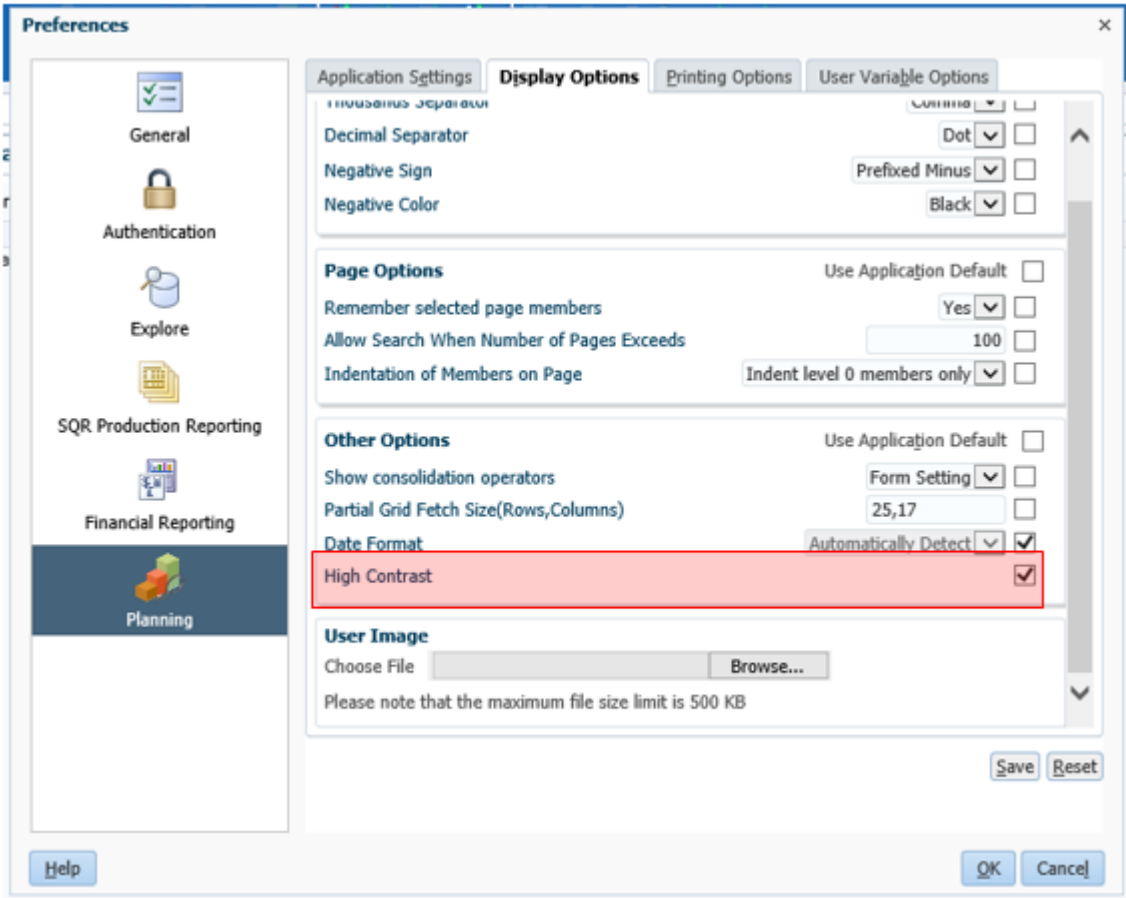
Preferences
×

General
Authentication
Explore
SQR Production Reporting
Financial Reporting
Planning

Application Settings | Display Options | Printing Options | User Variable Options

Thousands Separator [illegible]
Decimal Separator Dot
Negative Sign Prefixed Minus
Negative Color Black

Page Options Use Application Default
Remember selected page members Yes
Allow Search When Number of Pages Exceeds 100
Indentation of Members on Page Indent level 0 members only

Other Options Use Application Default
Show consolidation operators Form Setting
Partial Grid Fetch Size(Rows,Columns) 25,17
Date Format Automatically Detect
High Contrast

User Image
Choose File Browse...
Please note that the maximum file size limit is 500 KB

Save Reset

Help
OK Cancel